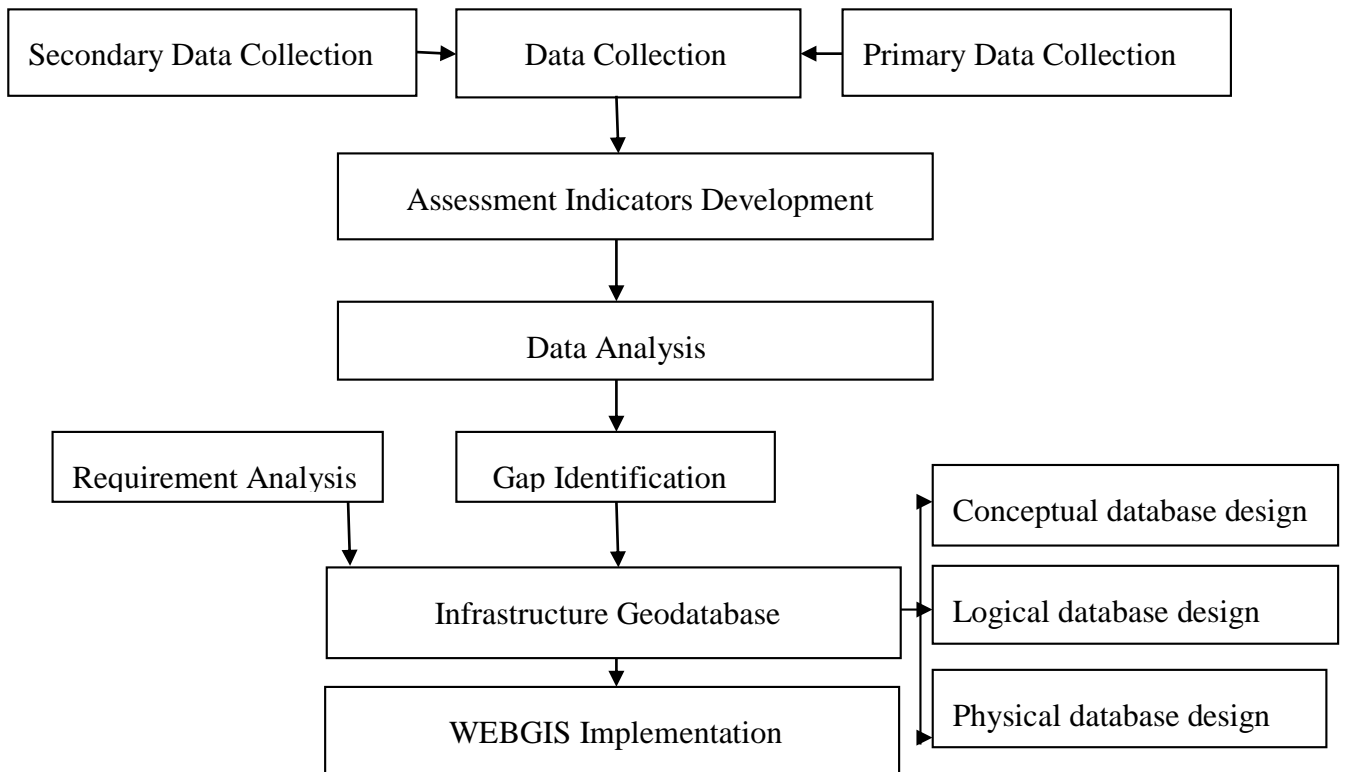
Secondary Data Collection

Data Collection

Primary Data Collection

Assessment Indicators Development

Data Analysis

Requirement Analysis

Gap Identification

Conceptual database design

Infrastructure Geodatabase

Logical database design

Physical database design

WEBGIS Implementation